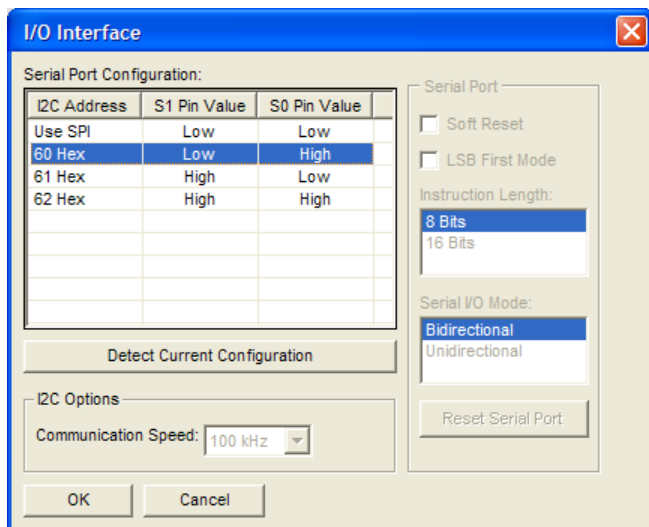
I/O Interface

Serial Port Configuration:

| I2C Address | S1 Pin Value | S0 Pin Value |
|---|---|---|
| Use SPI | Low | Low |
| 60 Hex | Low | High |
| 61 Hex | High | Low |
| 62 Hex | High | High |

Detect Current Configuration

I2C Options

Communication Speed: 100 kHz

Serial Port

Soft Reset

LSB First Mode

Instruction Length:

8 Bits
16 Bits

Serial I/O Mode:

Bidirectional
Unidirectional

Reset Serial Port

OK

Cancel